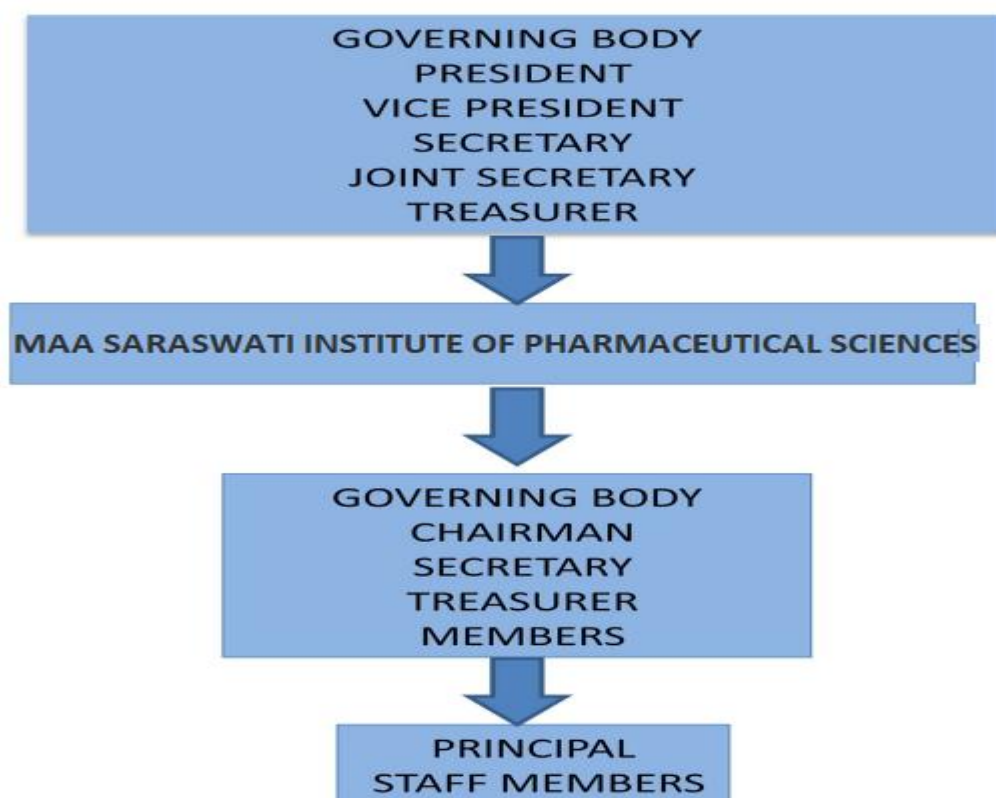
GOVERNING BODY
PRESIDENT
VICE PRESIDENT
SECRETARY
JOINT SECRETARY
TREASURER

MAA SARASWATI INSTITUTE OF PHARMACEUTICAL SCIENCES

GOVERNING BODY
CHAIRMAN
SECRETARY
TREASURER
MEMBERS

PRINCIPAL
STAFF MEMBERS